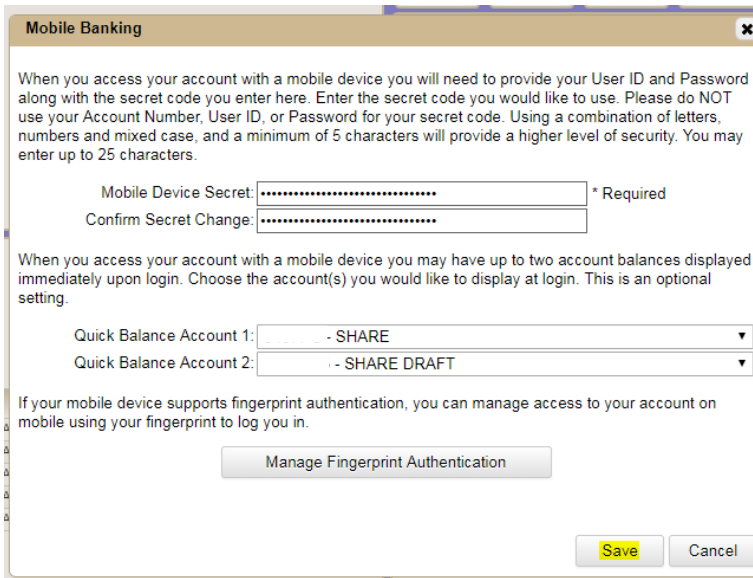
Mobile Banking

×

When you access your account with a mobile device you will need to provide your User ID and Password along with the secret code you enter here. Enter the secret code you would like to use. Please do NOT use your Account Number, User ID, or Password for your secret code. Using a combination of letters, numbers and mixed case, and a minimum of 5 characters will provide a higher level of security. You may enter up to 25 characters.

Mobile Device Secret: •••••••••••••••••••••••••••••••• * Required
Confirm Secret Change: ••••••••••••••••••••••••••••••••

When you access your account with a mobile device you may have up to two account balances displayed immediately upon login. Choose the account(s) you would like to display at login. This is an optional setting.

Quick Balance Account 1: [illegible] - SHARE
Quick Balance Account 2: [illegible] - SHARE DRAFT

If your mobile device supports fingerprint authentication, you can manage access to your account on mobile using your fingerprint to log you in.

Manage Fingerprint Authentication

Save Cancel